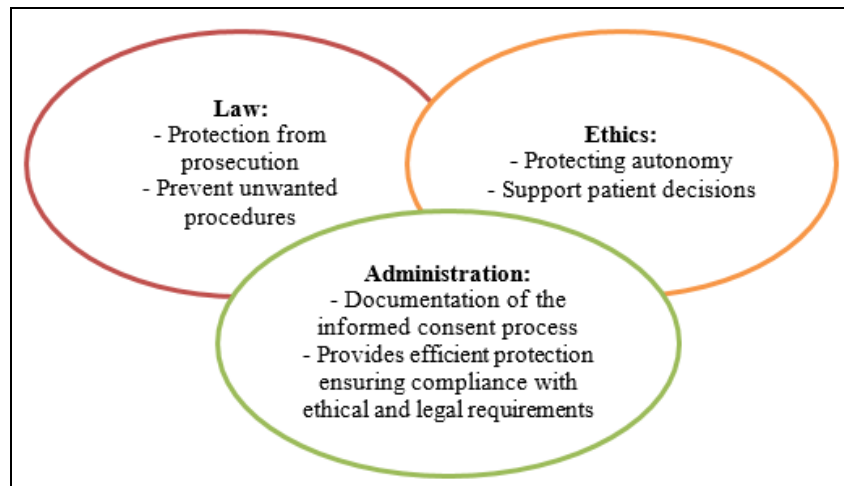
Law:
- Protection from prosecution
- Prevent unwanted procedures

Ethics:
- Protecting autonomy
- Support patient decisions

Administration:
- Documentation of the informed consent process
- Provides efficient protection ensuring compliance with ethical and legal requirements